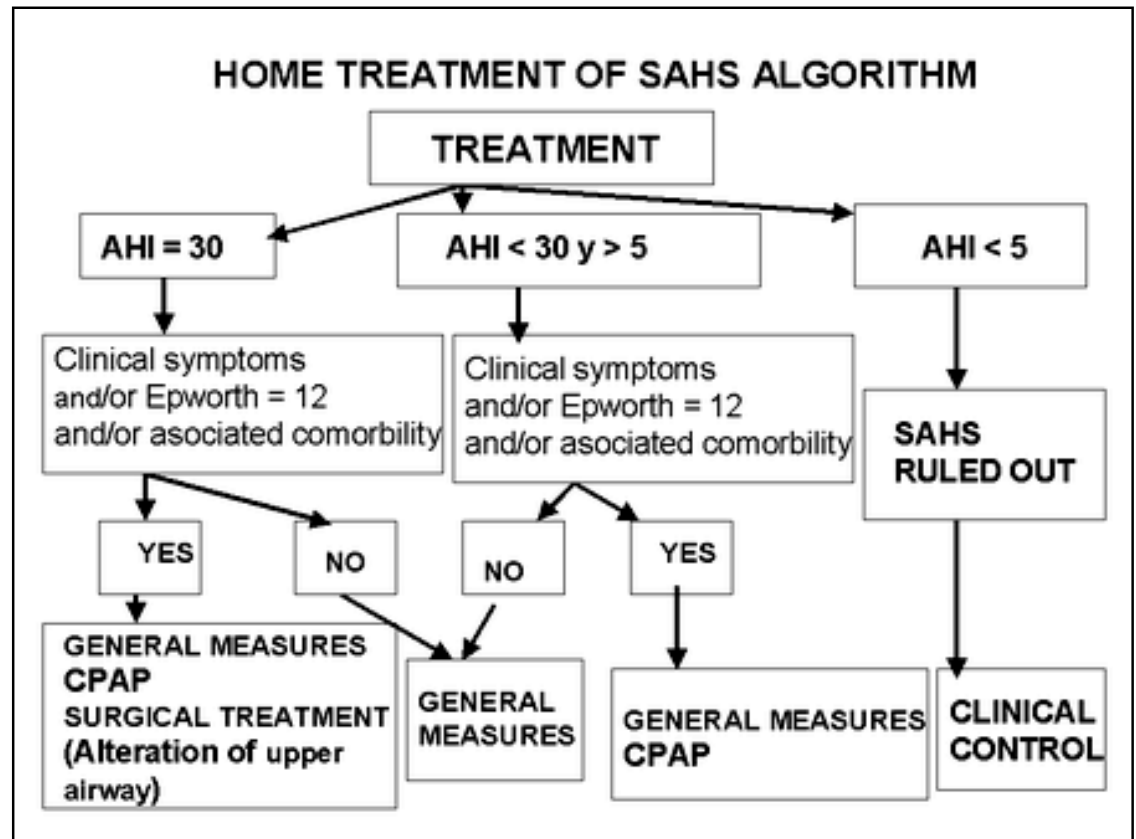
HOME TREATMENT OF SAHS ALGORITHM

TREATMENT

AHI = 30

AHI < 30 y > 5

AHI < 5

Clinical symptoms and/or Epworth = 12 and/or asociated comorbility

Clinical symptoms and/or Epworth = 12 and/or asociated comorbility

SAHS RULED OUT

YES

NO

NO

YES

GENERAL MEASURES
CPAP
SURGICAL TREATMENT
(Alteration of upper airway)

GENERAL MEASURES

GENERAL MEASURES
CPAP

CLINICAL CONTROL